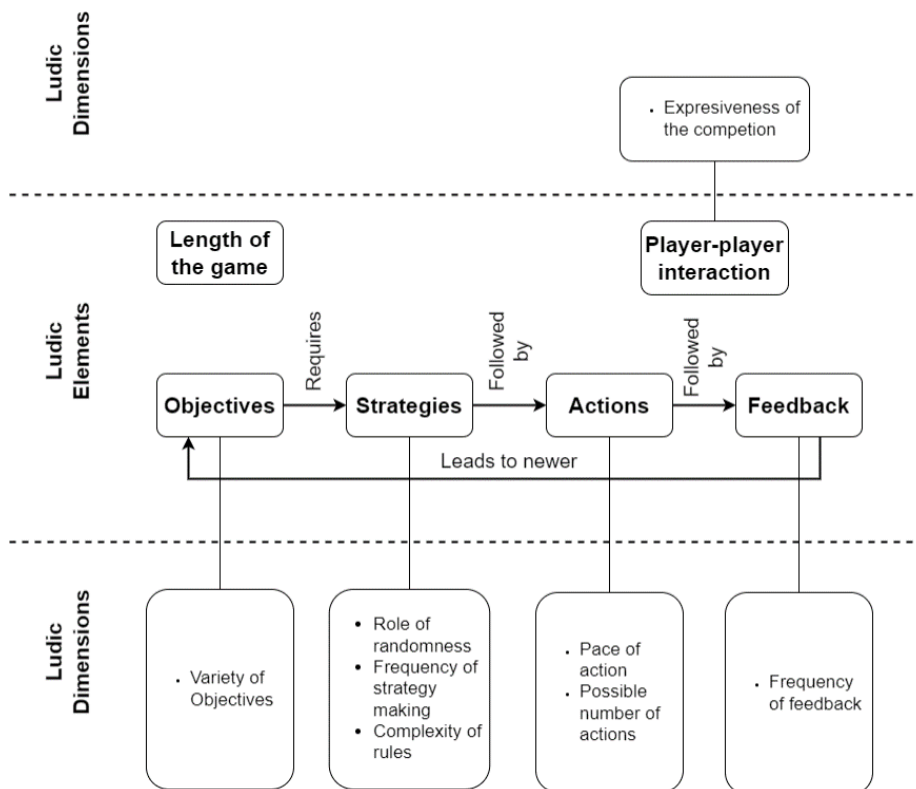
Ludic Dimensions

• Expresiveness of the competion

Length of the game

Player-player interaction

Ludic Elements

Objectives

Requires

Strategies

Followed by

Actions

Followed by

Feedback

Leads to newer

Ludic Dimensions

• Variety of Objectives

• Role of randomness
• Frequency of strategy making
• Complexity of rules

• Pace of action
• Possible number of actions

• Frequency of feedback